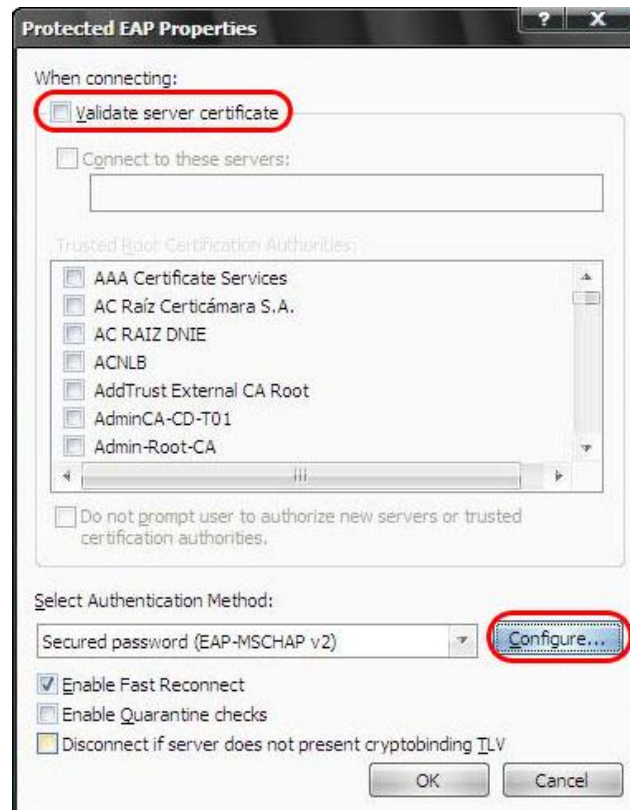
Protected EAP Properties

?

X

When connecting:

Validate server certificate

Connect to these servers:

Trusted Root Certification Authorities:

AAA Certificate Services

AC Raíz Certicámara S.A.

AC RAIZ DNIE

ACNLB

AddTrust External CA Root

AdminCA-CD-T01

Admin-Root-CA

Do not prompt user to authorize new servers or trusted certification authorities.

Select Authentication Method:

Secured password (EAP-MSCHAP v2)

Configure...

Enable Fast Reconnect

Enable Quarantine checks

Disconnect if server does not present cryptobinding TLV

OK

Cancel